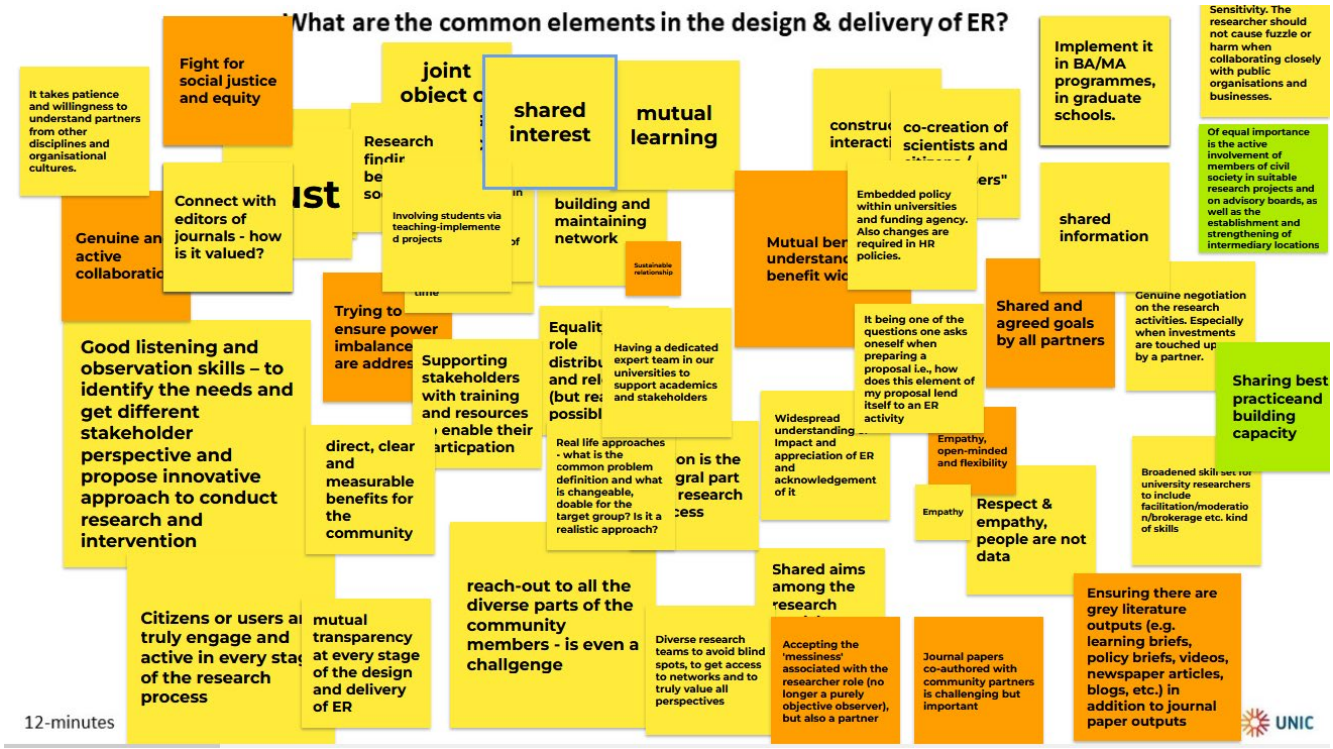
What are the common elements in the design & delivery of ER?

It takes patience and willingness to understand partners from other disciplines and organisational cultures.

Fight for social justice and equity

joint object o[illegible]

shared interest

mutual learning

Research findi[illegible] be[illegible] so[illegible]

ust

Connect with editors of journals - how is it valued?

Involving students via teaching-implemented projects

building and maintaining network

Sustainable relationship

Genuine an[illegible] active collaborati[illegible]

constru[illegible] interacti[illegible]

co-creation of scientists and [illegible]ers"

Embedded policy within universities and funding agency. Also changes are required in HR policies.

Mutual ben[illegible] understan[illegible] benefit wi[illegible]

Implement it in BA/MA programmes, in graduate schools.

shared information

Sensitivity. The researcher should not cause fuzzle or harm when collaborating closely with public organisations and businesses.

Of equal importance is the active involvement of members of civil society in suitable research projects and on advisory boards, as well as the establishment and strengthening of intermediary locations

Trying to ensure power imbalance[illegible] are addres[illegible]

time

Good listening and observation skills – to identify the needs and get different stakeholder perspective and propose innovative approach to conduct research and intervention

Supporting stakeholders with training and resources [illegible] enable their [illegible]articpation

Equalit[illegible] role distribu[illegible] and rel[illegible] (but rea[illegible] possibl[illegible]

Having a dedicated expert team in our universities to support academics and stakeholders

It being one of the questions one asks oneself when preparing a proposal i.e., how does this element of my proposal lend itself to an ER activity

Shared and agreed goals by all partners

Genuine negotiation on the research activities. Especially when investments are touched up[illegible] by a partner.

Sharing best practiceand building capacity

direct, clear and measurable benefits for the community

Real life approaches - what is the common problem definition and what is changeable, doable for the target group? Is it a realistic approach?

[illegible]on is the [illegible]gral part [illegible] research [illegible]cess

Widespread understanding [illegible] Impact and appreciation of ER and acknowledgement of it

Empathy, open-minded and flexibility

Empathy

Respect & empathy, people are not data

Broadened skill set for university researchers to include facilitation/moderation/brokerage etc. kind of skills

Citizens or users a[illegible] truly engage and active in every stag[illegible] of the research process

mutual transparency at every stage of the design and delivery of ER

reach-out to all the diverse parts of the community members - is even a challgenge

Diverse research teams to avoid blind spots, to get access to networks and to truly value all perspectives

Shared aims among the research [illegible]

Accepting the 'messiness' associated with the researcher role (no longer a purely objective observer), but also a partner

Journal papers co-authored with community partners is challenging but important

Ensuring there are grey literature outputs (e.g. learning briefs, policy briefs, videos, newspaper articles, blogs, etc.) in addition to journal paper outputs

12-minutes

UNIC